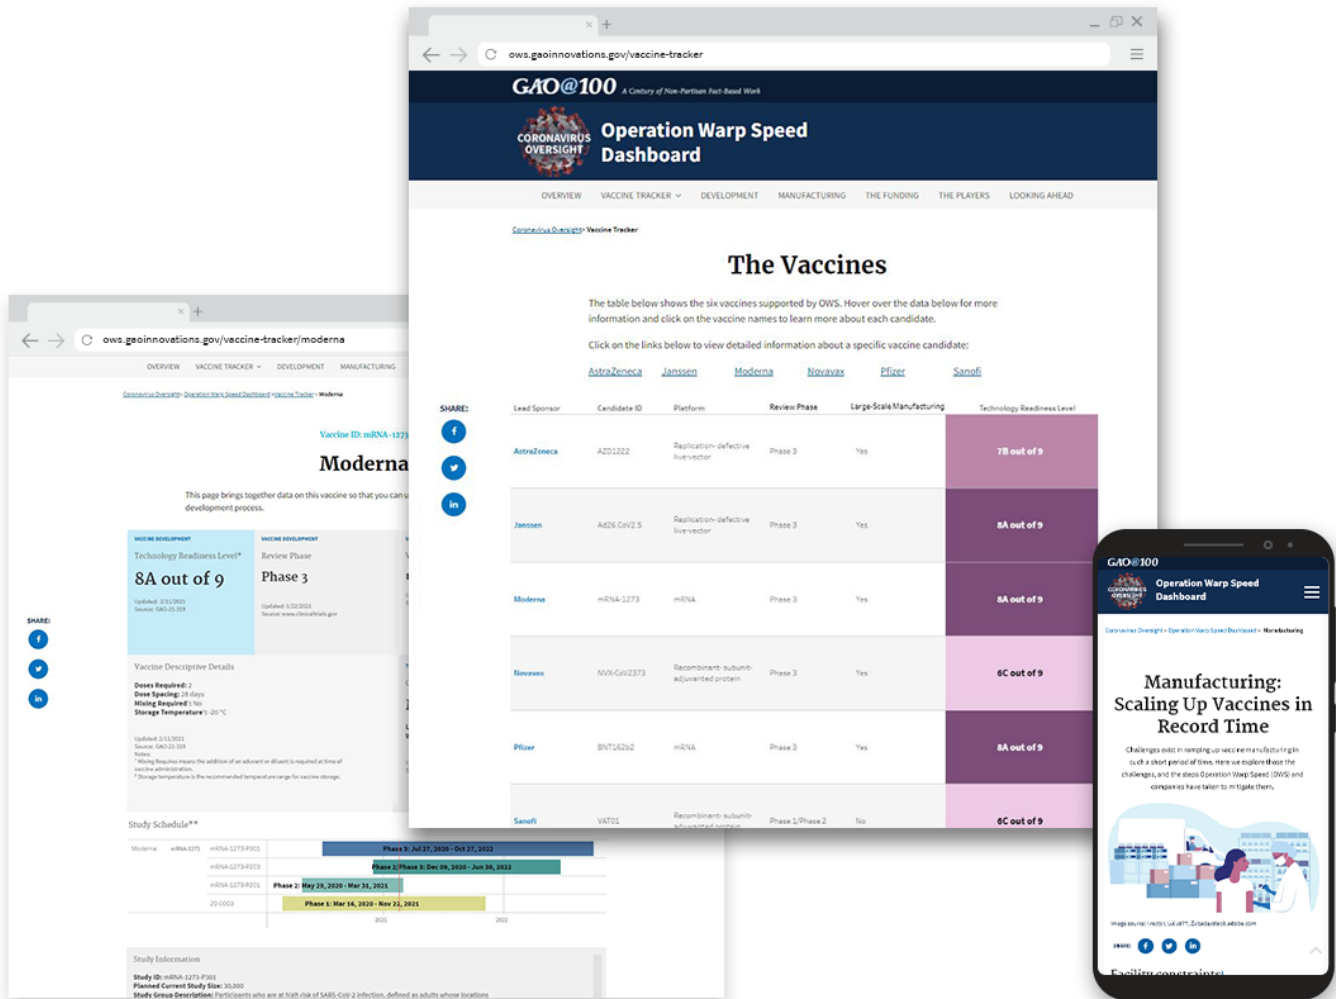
ows.gaoinnovations.gov/vaccine-tracker

GAO@100 A Century of Non-Partisan Fact-Based Work

CORONAVIRUS OVERSIGHT

Operation Warp Speed Dashboard

OVERVIEW VACCINE TRACKER DEVELOPMENT MANUFACTURING THE FUNDING THE PLAYERS LOOKING AHEAD

Coronavirus Oversight > Vaccine Tracker

The Vaccines

The table below shows the six vaccines supported by OWS. Hover over the data below for more information and click on the vaccine names to learn more about each candidate.

Click on the links below to view detailed information about a specific vaccine candidate:

AstraZeneca Janssen Moderna Novavax Pfizer Sanofi

SHARE:

| Lead Sponsor | Candidate ID | Platform | Review Phase | Large-Scale Manufacturing | Technology Readiness Level |
|---|---|---|---|---|---|
| AstraZeneca | AZD1222 | Replication-defective live-vector | Phase 3 | Yes | 7B out of 9 |
| Janssen | Ad26.CoV2.S | Replication-defective live-vector | Phase 3 | Yes | 8A out of 9 |
| Moderna | mRNA-1273 | mRNA | Phase 3 | Yes | 8A out of 9 |
| Novavax | NVX-CoV2373 | Recombinant subunit-adjuvanted protein | Phase 3 | Yes | 6C out of 9 |
| Pfizer | BNT162b2 | mRNA | Phase 3 | Yes | 8A out of 9 |
| Sanofi | VAT01 | Recombinant subunit-adjuvanted protein | Phase 1/Phase 2 | No | 6C out of 9 |

ows.gaoinnovations.gov/vaccine-tracker/moderna

OVERVIEW VACCINE TRACKER DEVELOPMENT MANUFACTURING

Coronavirus Oversight > Operation Warp Speed Dashboard > Vaccine Tracker > Moderna

Vaccine ID: mRNA-1273

Moderna

This page brings together data on this vaccine so that you can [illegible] development process.

VACCINE DEVELOPMENT
Technology Readiness Level*
8A out of 9
Updated: 2/11/2021
Source: GAO-21-319

VACCINE DEVELOPMENT
Review Phase
Phase 3
Updated: 1/22/2021
Source: www.clinicaltrials.gov

SHARE:

Vaccine Descriptive Details
Doses Required: 2
Dose Spacing: 28 days
Mixing Required: No
Storage Temperature: -20 °C

Updated: 2/11/2021
Source: GAO-21-319
Notes:
* Mixing Requires means the addition of an adjuvant or diluent is required at time of vaccine administration.
* Storage temperature is the recommended temperature range for vaccine storage.

Study Schedule**

Moderna mRNA-1273 mRNA-1273-P301 Phase 3: Jul 27, 2020 - Oct 27, 2022
mRNA-1273-P203 Phase 2/Phase 3: Dec 09, 2020 - Jun 30, 2022
mRNA-1273-P201 Phase 2: May 29, 2020 - Mar 31, 2021
20-0003 Phase 1: Mar 16, 2020 - Nov 22, 2021
2021 2022

Study Information
Study ID: mRNA-1273-P301
Planned Current Study Size: 30,000
Study Group Description: Participants who are at high risk of SARS-CoV-2 infection, defined as adults whose locations

GAO@100
CORONAVIRUS OVERSIGHT
Operation Warp Speed Dashboard

Coronavirus Oversight > Operation Warp Speed Dashboard > Manufacturing

Manufacturing: Scaling Up Vaccines in Record Time

Challenges exist in ramping up vaccine manufacturing in such a short period of time. Here we explore those the challenges, and the steps Operation Warp Speed (OWS) and companies have taken to mitigate them.

Image source: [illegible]

SHARE:

Facility constraints